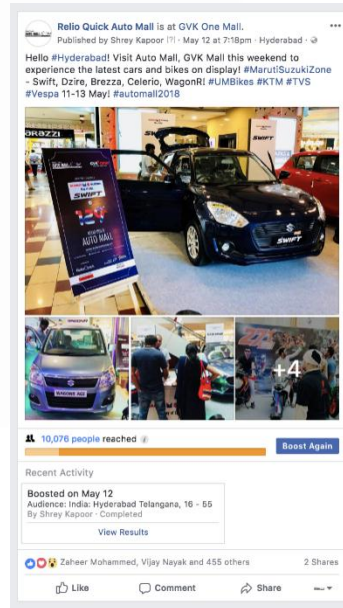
Relio Quick Auto Mall is at GVK One Mall.
Published by Shrey Kapoor [?] · May 12 at 7:18pm · Hyderabad ·

Hello #Hyderabad! Visit Auto Mall, GVK Mall this weekend to experience the latest cars and bikes on display! #MarutiSuzukiZone - Swift, Dzire, Brezza, Celerio, WagonR! #UMBikes #KTM #TVS #Vespa 11-13 May! #automall2018

SWIFT

AUTO MALL

SWIFT

+4

10,076 people reached

Boost Again

Recent Activity

Boosted on May 12
Audience: India: Hyderabad Telangana, 16 - 55
By Shrey Kapoor · Completed

View Results

Zaheer Mohammed, Vijay Nayak and 455 others

2 Shares

Like

Comment

Share